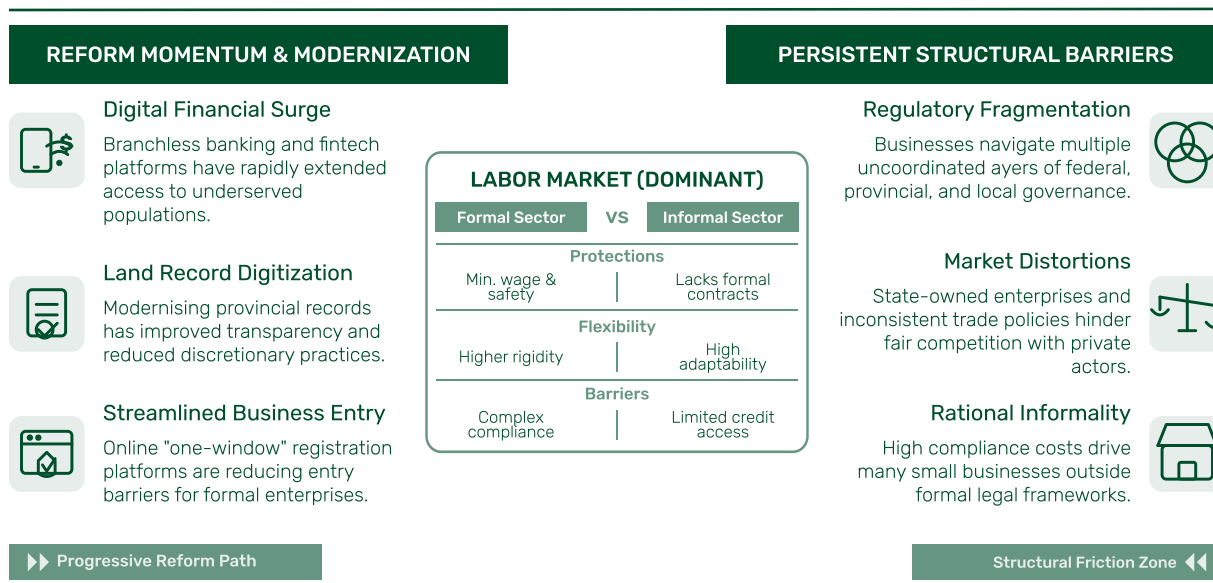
REFORM MOMENTUM & MODERNIZATION

Digital Financial Surge

Branchless banking and fintech platforms have rapidly extended access to underserved populations.

Land Record Digitization

Modernising provincial records has improved transparency and reduced discretionary practices.

Streamlined Business Entry

Online "one-window" registration platforms are reducing entry barriers for formal enterprises.

LABOR MARKET (DOMINANT)

| Formal Sector | VS | Informal Sector |
|---|---|---|
| | Protections | |
| Min. wage & safety | | Lacks formal contracts |
| | Flexibility | |
| Higher rigidity | | High adaptability |
| | Barriers | |
| Complex compliance | | Limited credit access |

PERSISTENT STRUCTURAL BARRIERS

Regulatory Fragmentation

Businesses navigate multiple uncoordinated ayers of federal, provincial, and local governance.

Market Distortions

State-owned enterprises and inconsistent trade policies hinder fair competition with private actors.

Rational Informality

High compliance costs drive many small businesses outside formal legal frameworks.

Progressive Reform Path

Structural Friction Zone